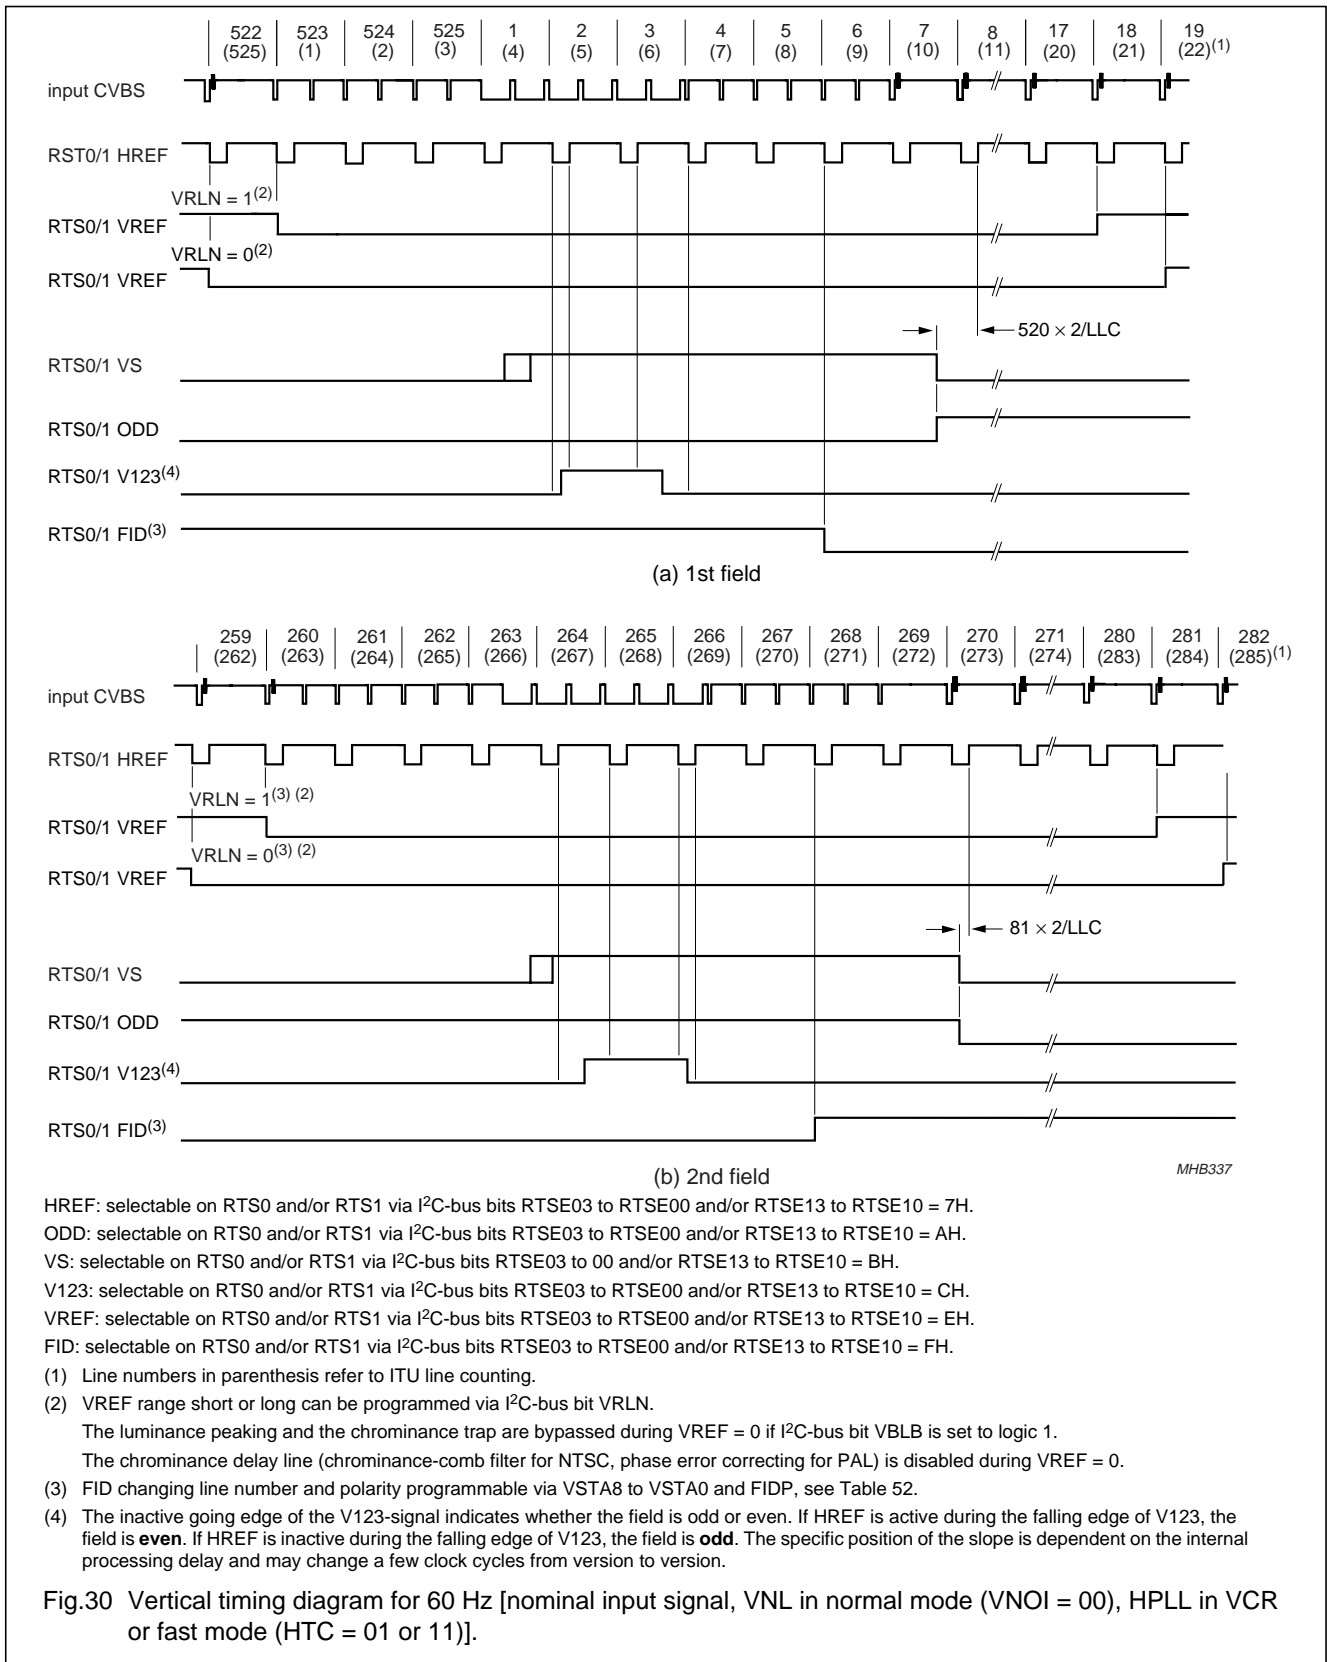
522 (525) 523 (1) 524 (2) 525 (3) 1 (4) 2 (5) 3 (6) 4 (7) 5 (8) 6 (9) 7 (10) 8 (11) 17 (20) 18 (21) 19 (22)$^{(1)}$

input CVBS

RST0/1 HREF

VRLN = 1$^{(2)}$

RTS0/1 VREF

VRLN = 0$^{(2)}$

RTS0/1 VREF

520 × 2/LLC

RTS0/1 VS

RTS0/1 ODD

RTS0/1 V123$^{(4)}$

RTS0/1 FID$^{(3)}$

(a) 1st field

259 (262) 260 (263) 261 (264) 262 (265) 263 (266) 264 (267) 265 (268) 266 (269) 267 (270) 268 (271) 269 (272) 270 (273) 271 (274) 280 (283) 281 (284) 282 (285)$^{(1)}$

input CVBS

RTS0/1 HREF

VRLN = 1$^{(3)\ (2)}$

RTS0/1 VREF

VRLN = 0$^{(3)\ (2)}$

RTS0/1 VREF

81 × 2/LLC

RTS0/1 VS

RTS0/1 ODD

RTS0/1 V123$^{(4)}$

RTS0/1 FID$^{(3)}$

(b) 2nd field

MHB337

HREF: selectable on RTS0 and/or RTS1 via I$^2$C-bus bits RTSE03 to RTSE00 and/or RTSE13 to RTSE10 = 7H.

ODD: selectable on RTS0 and/or RTS1 via I$^2$C-bus bits RTSE03 to RTSE00 and/or RTSE13 to RTSE10 = AH.

VS: selectable on RTS0 and/or RTS1 via I$^2$C-bus bits RTSE03 to 00 and/or RTSE13 to RTSE10 = BH.

V123: selectable on RTS0 and/or RTS1 via I$^2$C-bus bits RTSE03 to RTSE00 and/or RTSE13 to RTSE10 = CH.

VREF: selectable on RTS0 and/or RTS1 via I$^2$C-bus bits RTSE03 to RTSE00 and/or RTSE13 to RTSE10 = EH.

FID: selectable on RTS0 and/or RTS1 via I$^2$C-bus bits RTSE03 to RTSE00 and/or RTSE13 to RTSE10 = FH.

(1) Line numbers in parenthesis refer to ITU line counting.

(2) VREF range short or long can be programmed via I$^2$C-bus bit VRLN.
The luminance peaking and the chrominance trap are bypassed during VREF = 0 if I$^2$C-bus bit VBLB is set to logic 1.
The chrominance delay line (chrominance-comb filter for NTSC, phase error correcting for PAL) is disabled during VREF = 0.

(3) FID changing line number and polarity programmable via VSTA8 to VSTA0 and FIDP, see Table 52.

(4) The inactive going edge of the V123-signal indicates whether the field is odd or even. If HREF is active during the falling edge of V123, the field is **even**. If HREF is inactive during the falling edge of V123, the field is **odd**. The specific position of the slope is dependent on the internal processing delay and may change a few clock cycles from version to version.

Fig.30 Vertical timing diagram for 60 Hz [nominal input signal, VNL in normal mode (VNOI = 00), HPLL in VCR or fast mode (HTC = 01 or 11)].